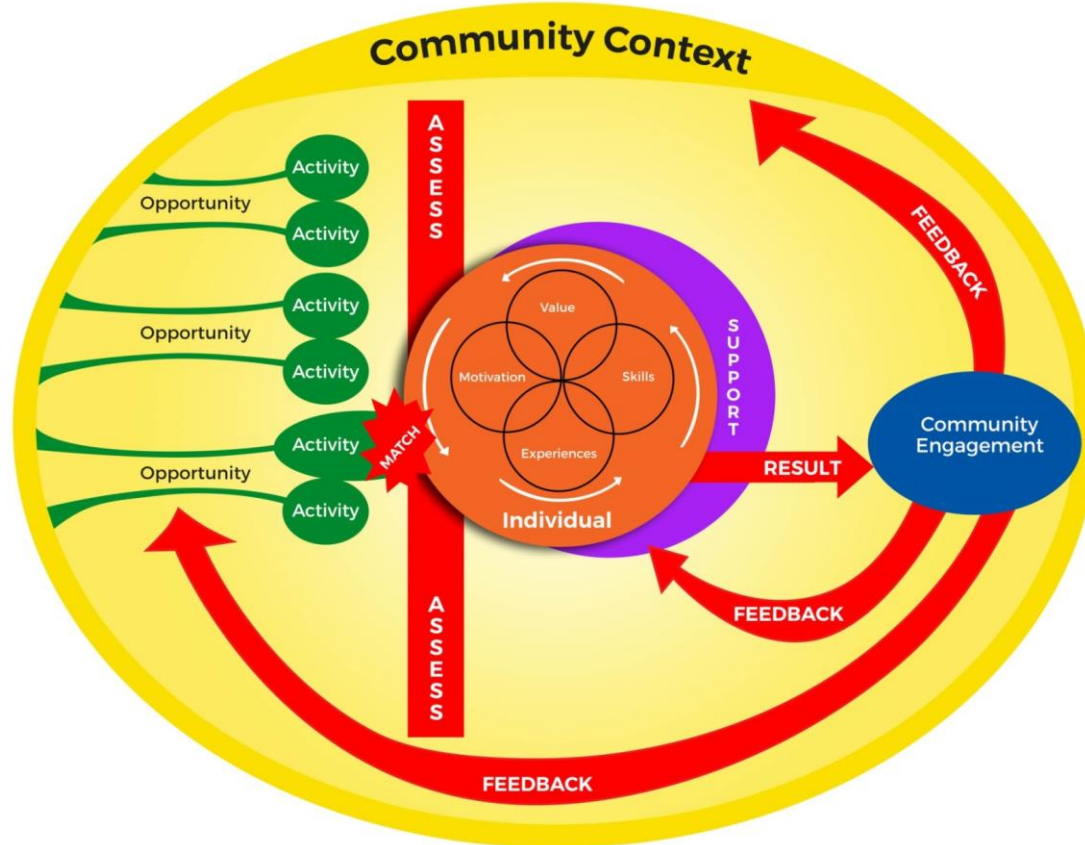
Community Context

Activity
Opportunity
Activity
Activity
Opportunity
Activity
Activity
Opportunity
Activity

ASSESS

MATCH

Value
Motivation
Skills
Experiences
Individual

SUPPORT

ASSESS

FEEDBACK

Community Engagement

RESULT

FEEDBACK

FEEDBACK